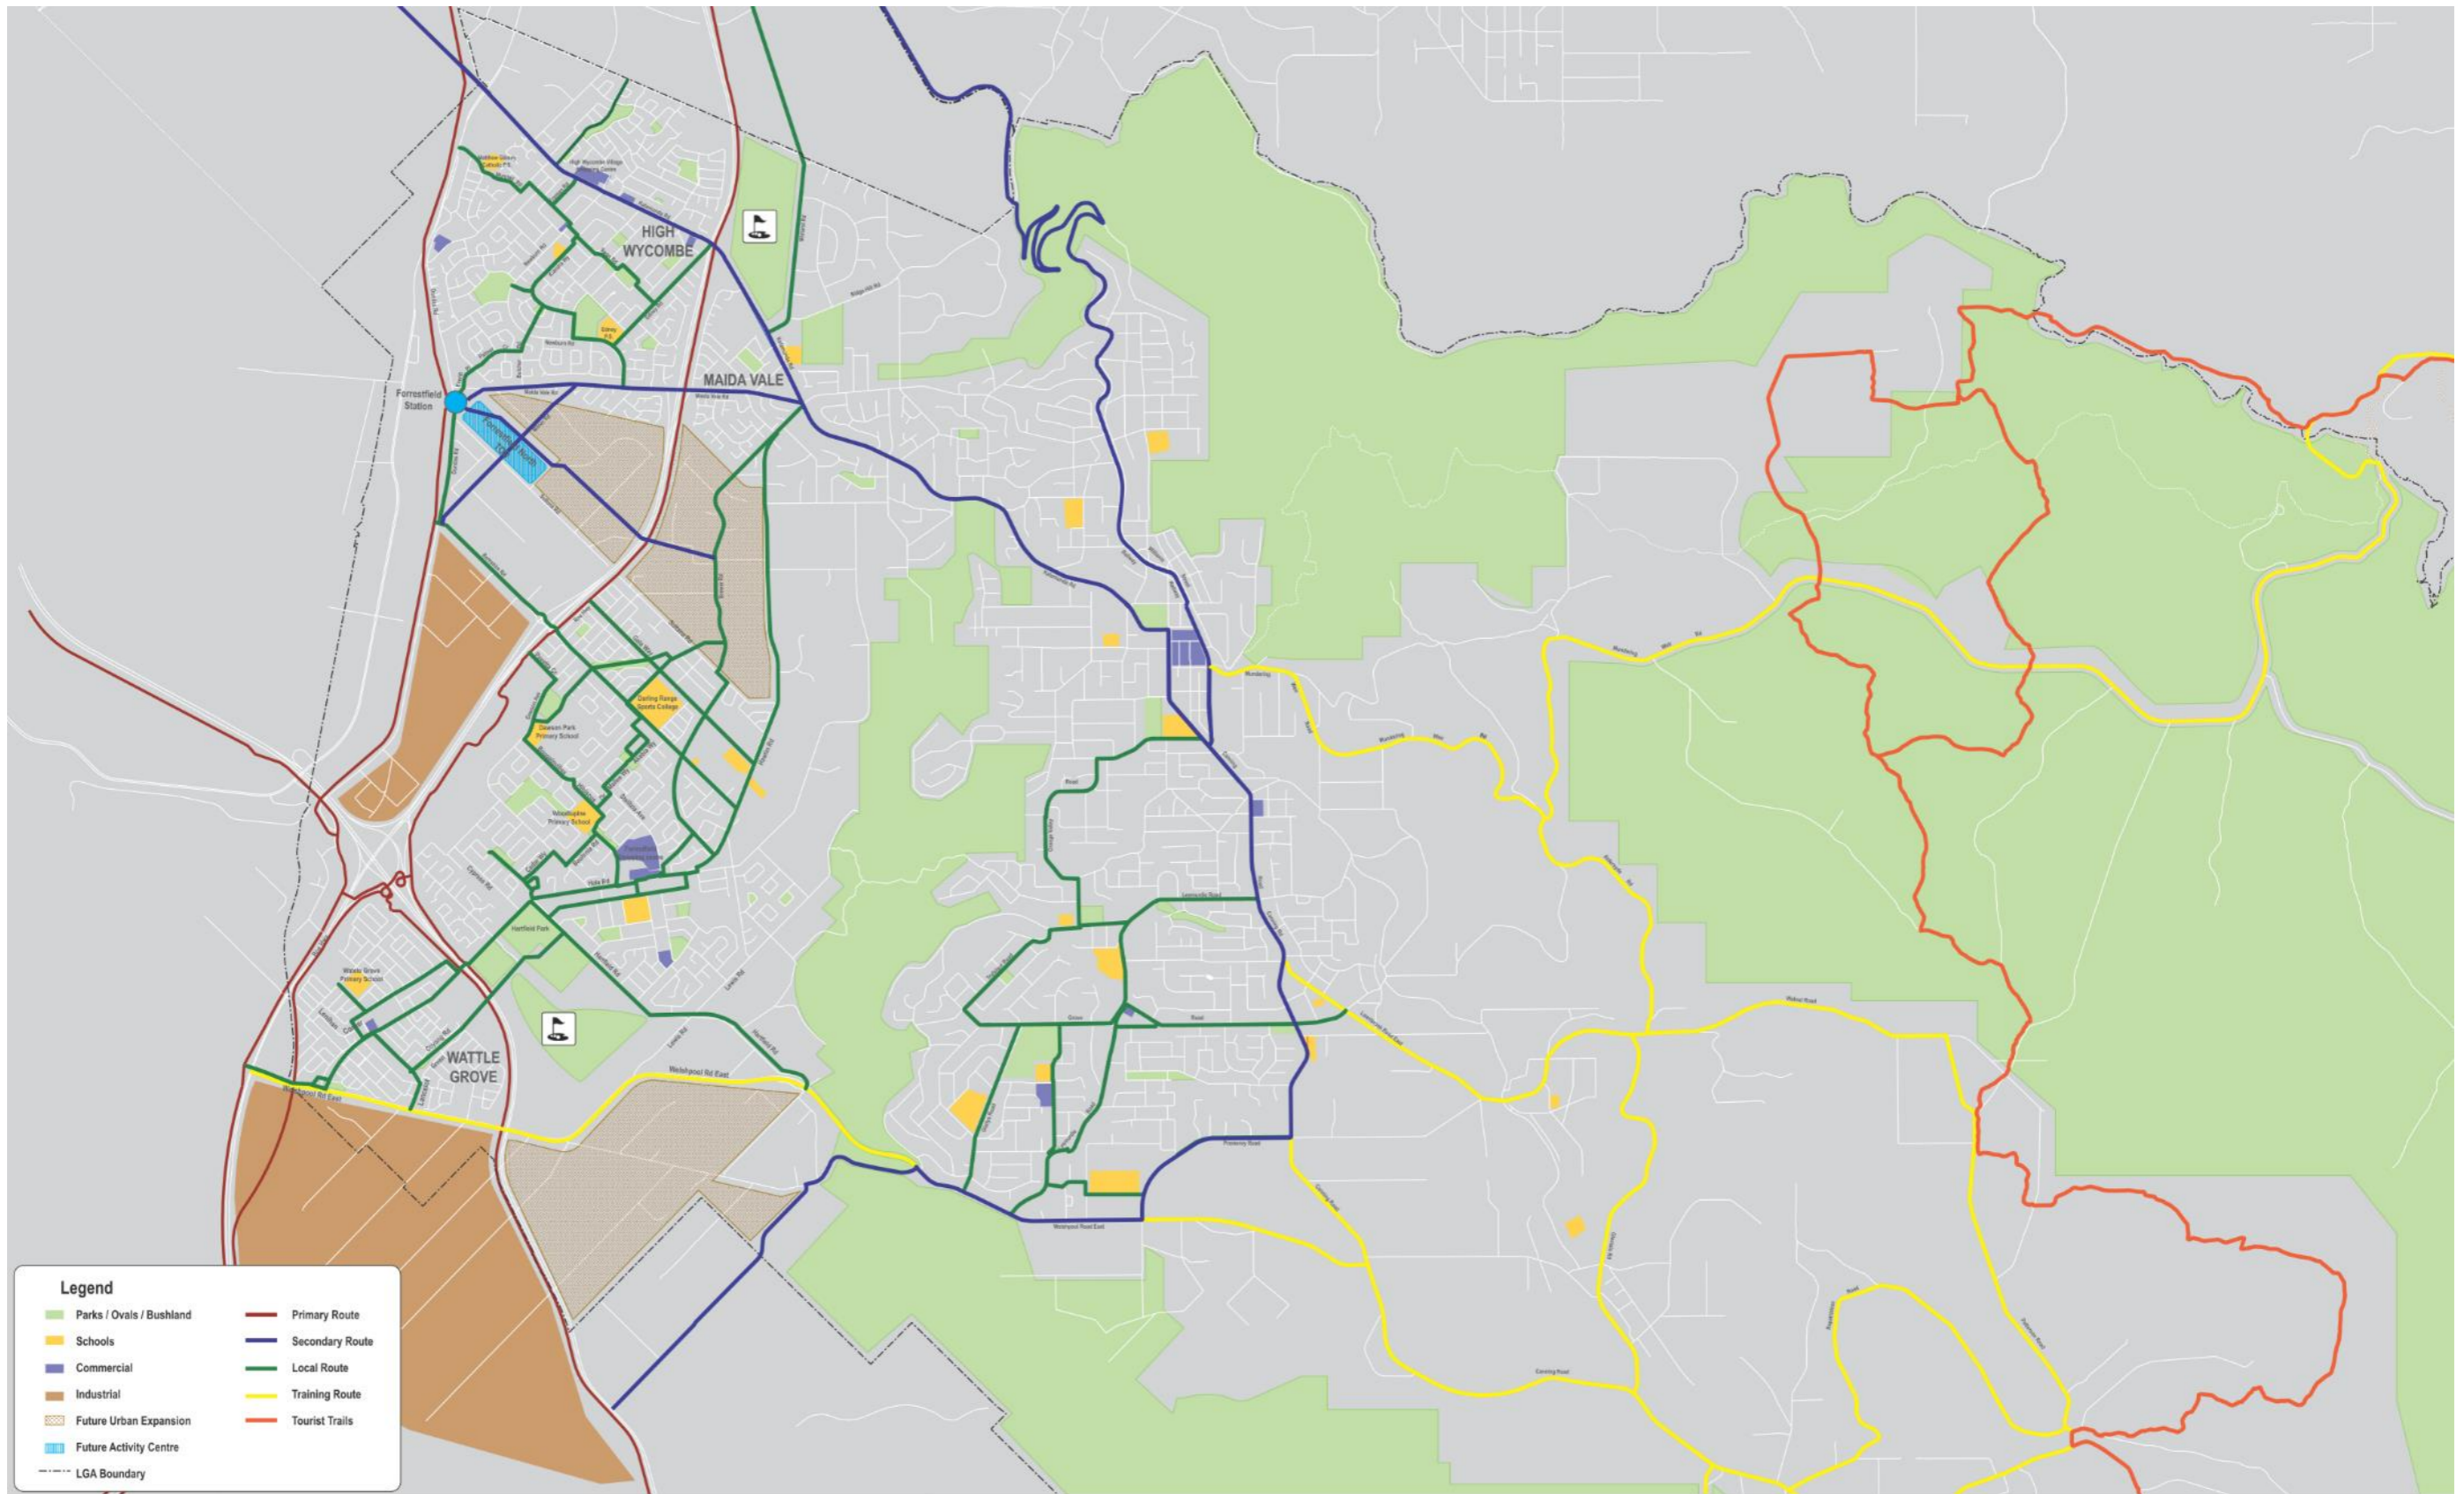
HIGH WYCOMBE

MAIDA VALE

Forrestfield Station

WATTLE GROVE

Darling Range Sports College

Dawson Park Primary School

Wattle Grove Primary School

Hartfield Park

Welshpool Rd East

Wundowie Rd

Canning Road

Welshpool Road East

Kalamunda Rd

Maida Vale Rd

Legend

Parks / Ovals / Bushland

Schools

Commercial

Industrial

Future Urban Expansion

Future Activity Centre

LGA Boundary

Primary Route

Secondary Route

Local Route

Training Route

Tourist Trails